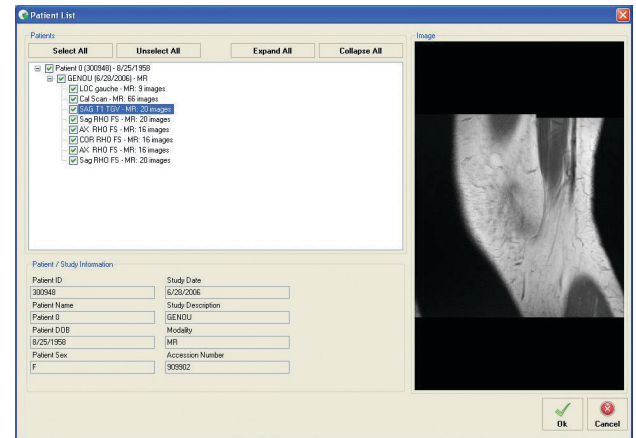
Patient List

Patients

Select All

Unselect All

Expand All

Collapse All

Patient 0 (300948) - 8/25/1958

GENOU (6/28/2006) - MR

LOC gauche - MR: 9 images

Cal Scan - MR: 66 images

SAG T1 TGV - MR: 20 images

Sag RHO FS - MR: 20 images

AX RHO FS - MR: 16 images

COR RHO FS - MR: 16 images

AX RHO FS - MR: 16 images

Sag RHO FS - MR: 20 images

Image

Patient / Study Information

Patient ID

300948

Study Date

6/28/2006

Patient Name

Patient 0

Study Description

GENOU

Patient DOB

8/25/1958

Modality

MR

Patient Sex

F

Accession Number

909902

Ok

Cancel